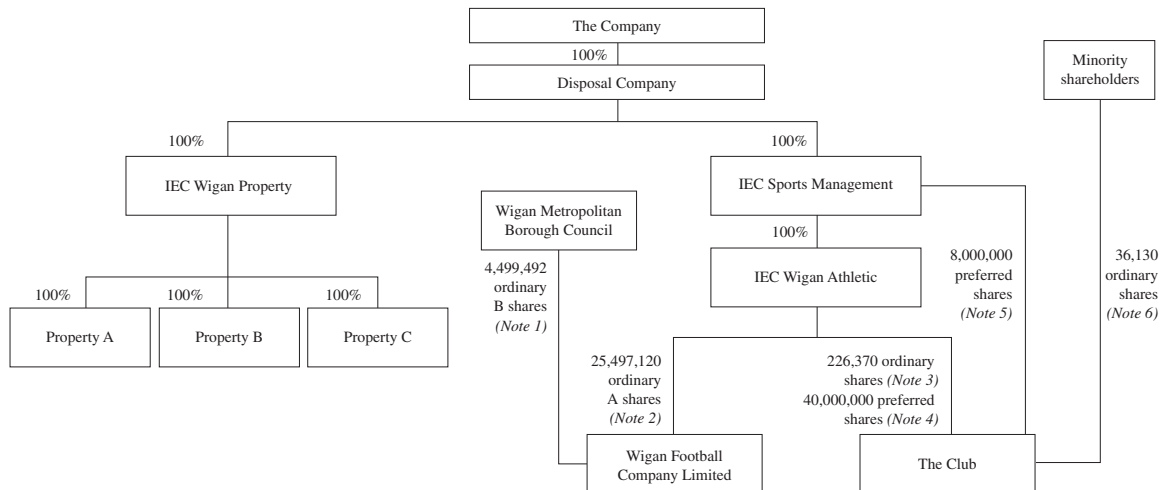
The Company

100%

Disposal Company

100%

IEC Wigan Property

100%

Property A

100%

Property B

100%

Property C

Wigan Metropolitan Borough Council

4,499,492 ordinary B shares *(Note 1)*

100%

IEC Sports Management

100%

IEC Wigan Athletic

25,497,120 ordinary A shares *(Note 2)*

226,370 ordinary shares *(Note 3)* 40,000,000 preferred shares *(Note 4)*

8,000,000 preferred shares *(Note 5)*

Minority shareholders

36,130 ordinary shares *(Note 6)*

Wigan Football Company Limited

The Club